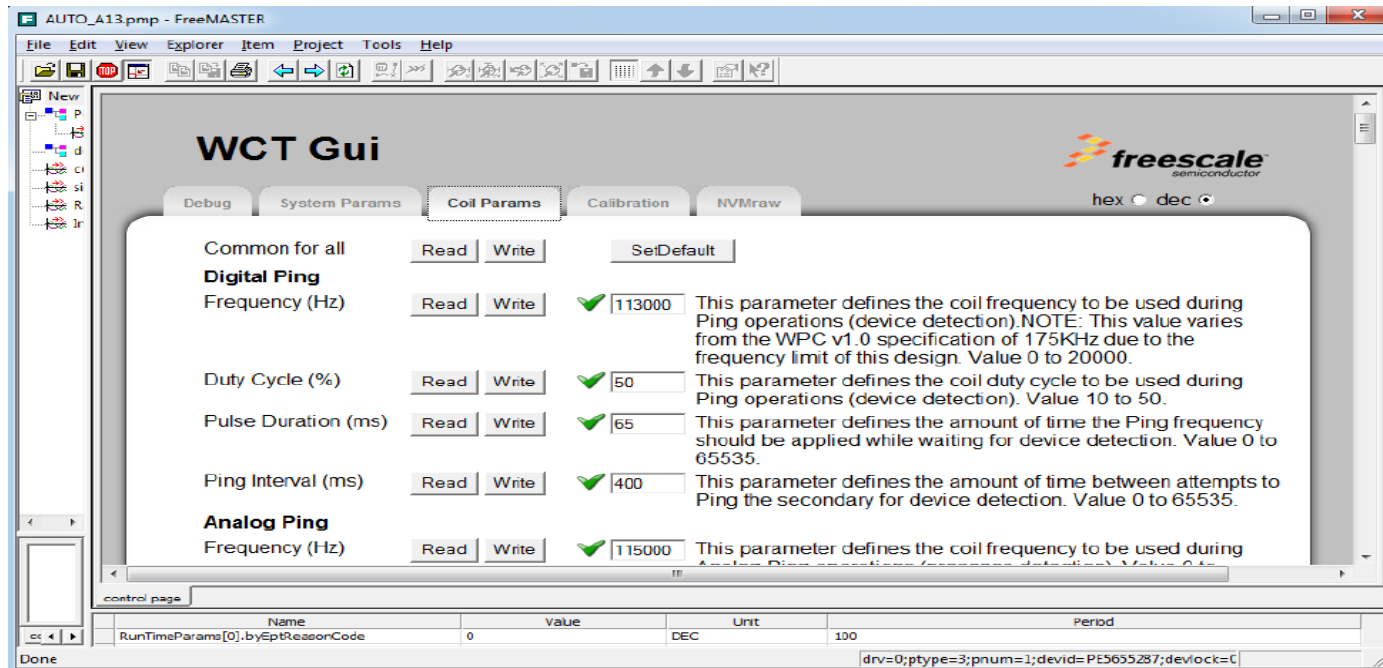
AUTO_A13.pmp - FreeMASTER

File Edit View Explorer Item Project Tools Help

New
P
d
c
si
R
Ir

WCT Gui

freescale semiconductor

Debug System Params Coil Params Calibration NVMraw

hex dec

Common for all Read Write SetDefault

Digital Ping

Frequency (Hz) Read Write 113000 This parameter defines the coil frequency to be used during Ping operations (device detection).NOTE: This value varies from the WPC v1.0 specification of 175KHz due to the frequency limit of this design. Value 0 to 20000.

Duty Cycle (%) Read Write 50 This parameter defines the coil duty cycle to be used during Ping operations (device detection). Value 10 to 50.

Pulse Duration (ms) Read Write 65 This parameter defines the amount of time the Ping frequency should be applied while waiting for device detection. Value 0 to 65535.

Ping Interval (ms) Read Write 400 This parameter defines the amount of time between attempts to Ping the secondary for device detection. Value 0 to 65535.

Analog Ping

Frequency (Hz) Read Write 115000 This parameter defines the coil frequency to be used during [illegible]

control page

| Name | Value | Unit | Period |
|---|---|---|---|
| RunTimeParams[0].byEptReasonCode | 0 | DEC | 100 |

Done

drv=0;ptype=3;pnum=1;devid=PE5655287;devlock=0